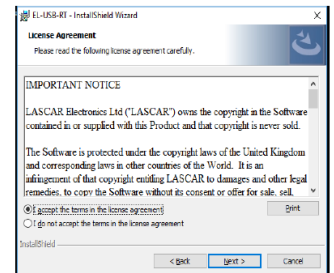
EL-USB-RT - InstallShield Wizard

License Agreement

Please read the following license agreement carefully.

IMPORTANT NOTICE

LASCAR Electronics Ltd ("LASCAR") owns the copyright in the Software contained in or supplied with this Product and that copyright is never sold.

The Software is protected under the copyright laws of the United Kingdom and corresponding laws in other countries of the World. It is an infringement of that copyright entitling LASCAR to damages and other legal remedies, to copy the Software without its consent or offer for sale, sell,

I accept the terms in the license agreement

Print

I do not accept the terms in the license agreement

InstallShield

< Back

Next >

Cancel